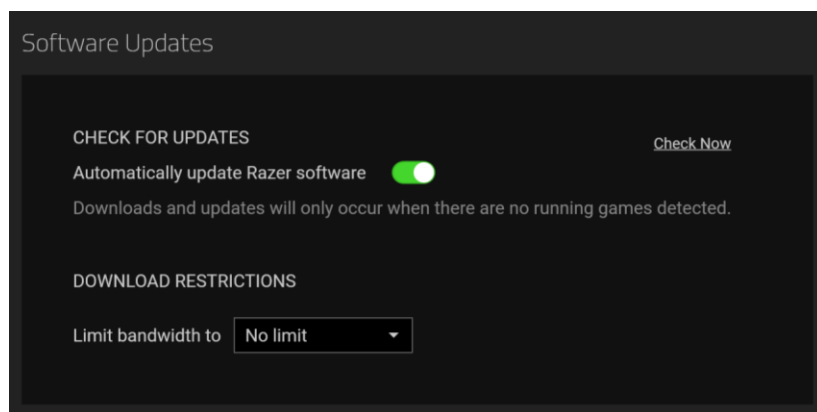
Software Updates

CHECK FOR UPDATES

Check Now

Automatically update Razer software

Downloads and updates will only occur when there are no running games detected.

DOWNLOAD RESTRICTIONS

Limit bandwidth to No limit